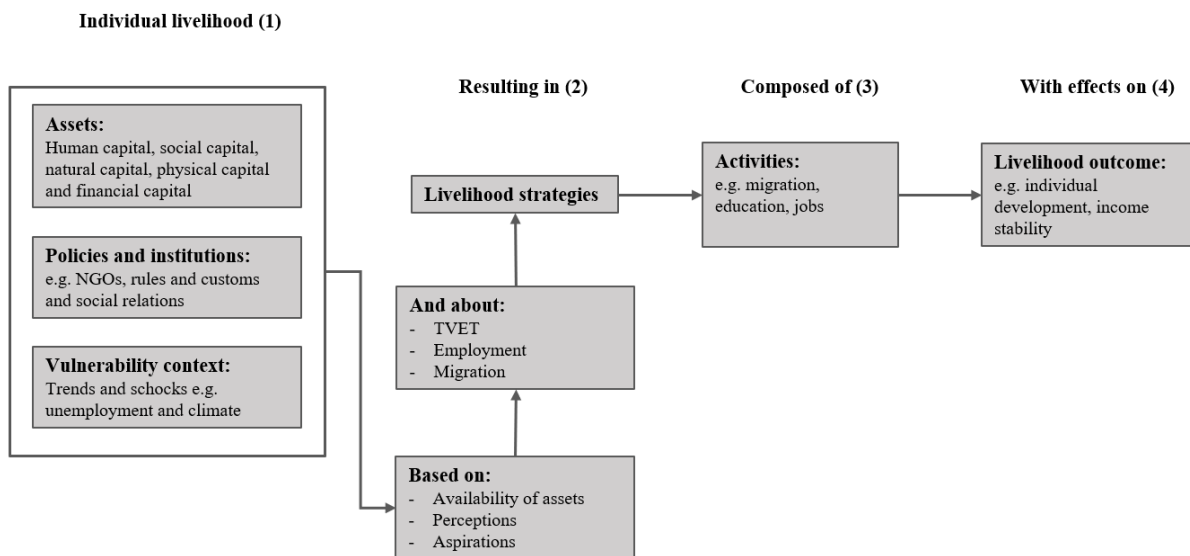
Individual livelihood (1)

Assets:
Human capital, social capital, natural capital, physical capital and financial capital

Policies and institutions:
e.g. NGOs, rules and customs and social relations

Vulnerability context:
Trends and schocks e.g. unemployment and climate

Resulting in (2)

Livelihood strategies

And about:
- TVET
- Employment
- Migration

Based on:
- Availability of assets
- Perceptions
- Aspirations

Composed of (3)

Activities:
e.g. migration, education, jobs

With effects on (4)

Livelihood outcome:
e.g. individual development, income stability